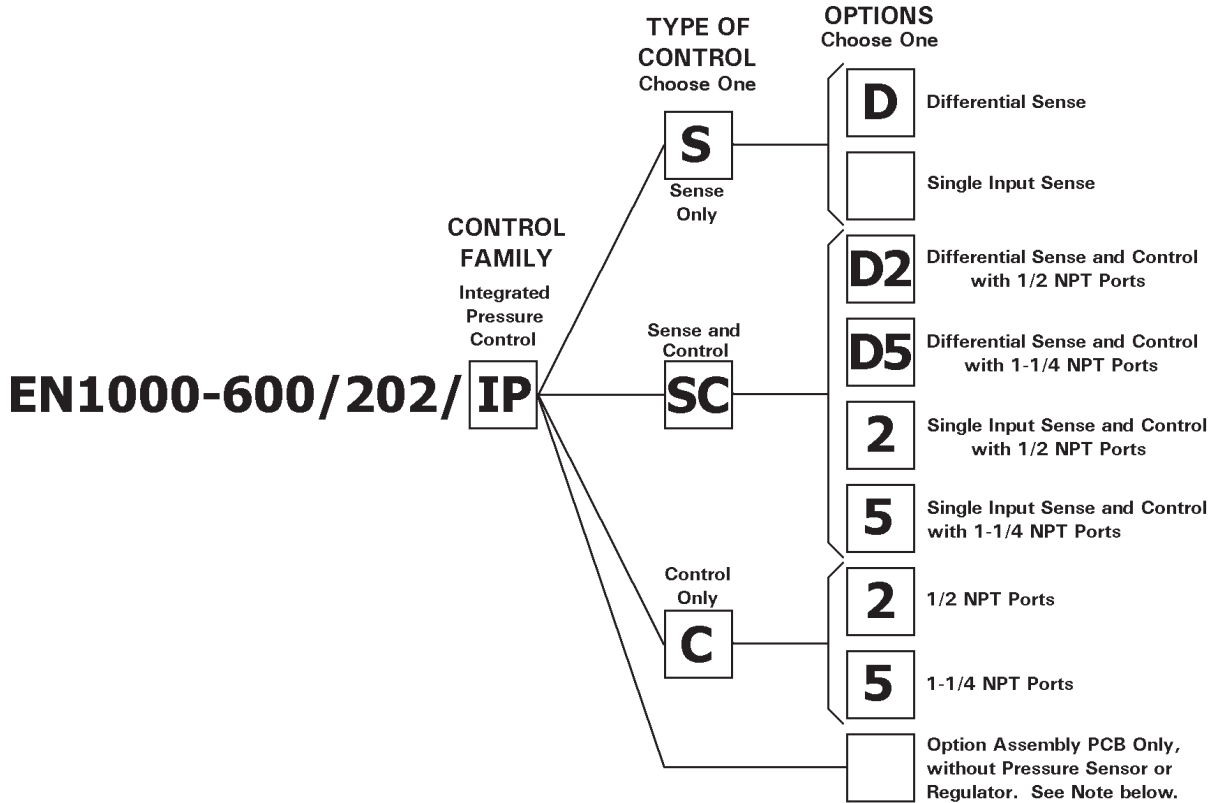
TYPE OF CONTROL
Choose One

OPTIONS
Choose One

CONTROL FAMILY
Integrated Pressure Control

EN1000-600/202/ IP

S
Sense Only

D Differential Sense

Single Input Sense

Sense and Control
SC

D2 Differential Sense and Control with 1/2 NPT Ports

D5 Differential Sense and Control with 1-1/4 NPT Ports

2 Single Input Sense and Control with 1/2 NPT Ports

5 Single Input Sense and Control with 1-1/4 NPT Ports

Control Only
C

2 1/2 NPT Ports

5 1-1/4 NPT Ports

Option Assembly PCB Only, without Pressure Sensor or Regulator. See Note below.